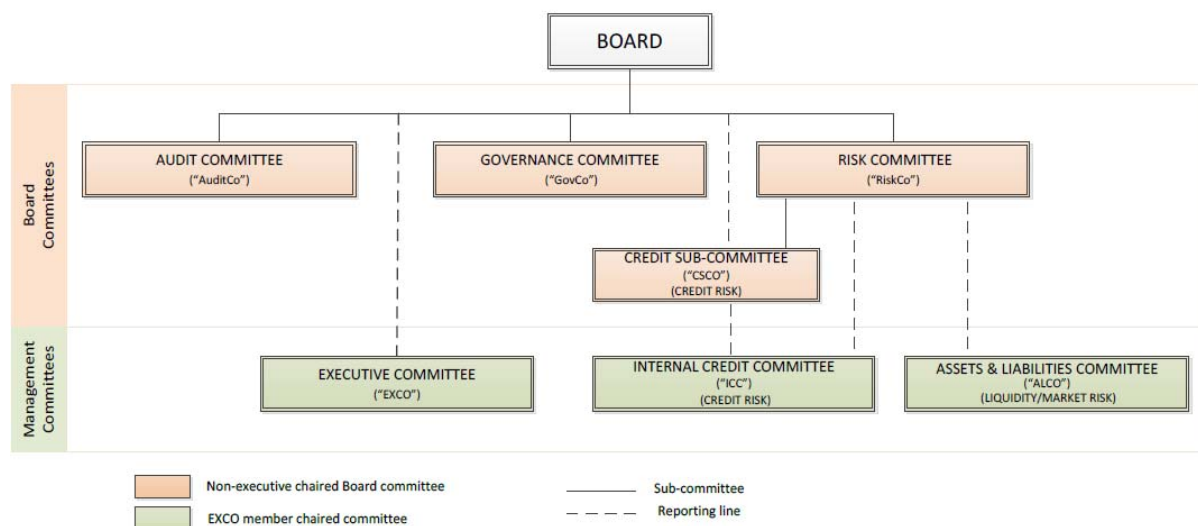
BOARD

Board Committees

AUDIT COMMITTEE
("AuditCo")

GOVERNANCE COMMITTEE
("GovCo")

RISK COMMITTEE
("RiskCo")

CREDIT SUB-COMMITTEE
("CSCO")
(CREDIT RISK)

Management Committees

EXECUTIVE COMMITTEE
("EXCO")

INTERNAL CREDIT COMMITTEE
("ICC")
(CREDIT RISK)

ASSETS & LIABILITIES COMMITTEE
("ALCO")
(LIQUIDITY/MARKET RISK)

Non-executive chaired Board committee

EXCO member chaired committee

Sub-committee

Reporting line